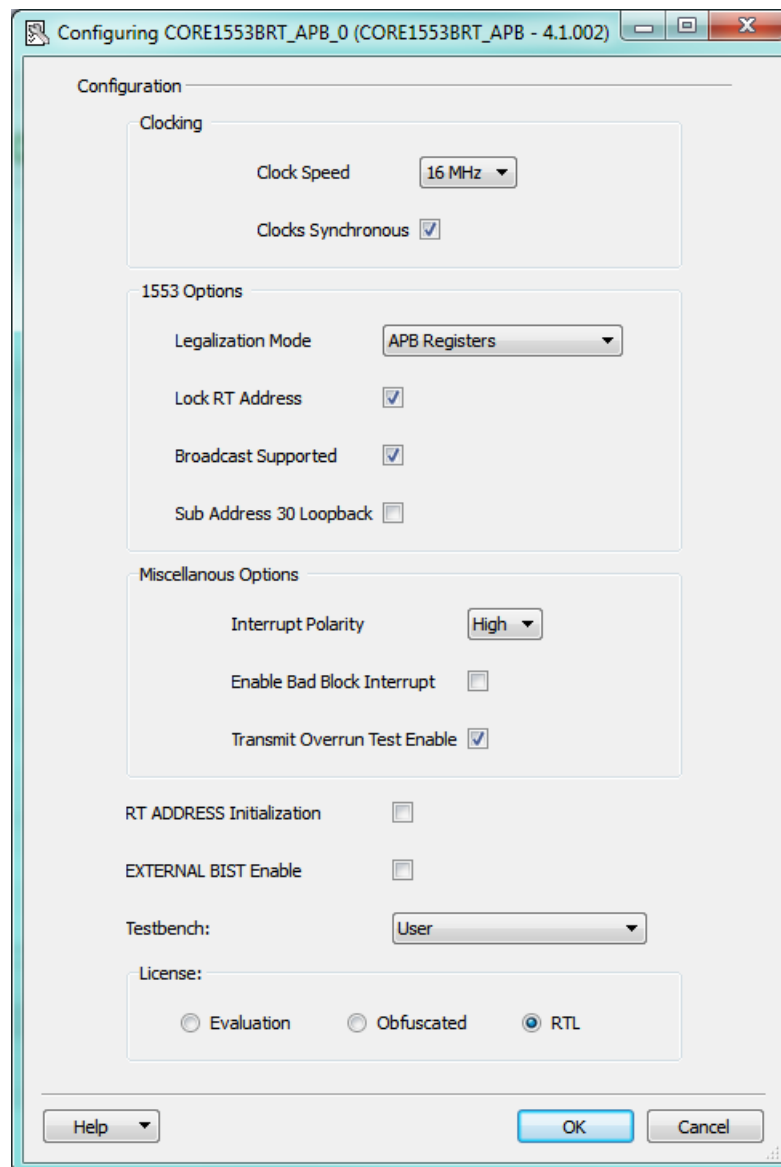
Configuring CORE1553BRT_APB_0 (CORE1553BRT_APB - 4.1.002)

Configuration

Clocking

Clock Speed 16 MHz

Clocks Synchronous

1553 Options

Legalization Mode APB Registers

Lock RT Address

Broadcast Supported

Sub Address 30 Loopback

Miscellanous Options

Interrupt Polarity High

Enable Bad Block Interrupt

Transmit Overrun Test Enable

RT ADDRESS Initialization

EXTERNAL BIST Enable

Testbench: User

License:

Evaluation Obfuscated RTL

Help OK Cancel